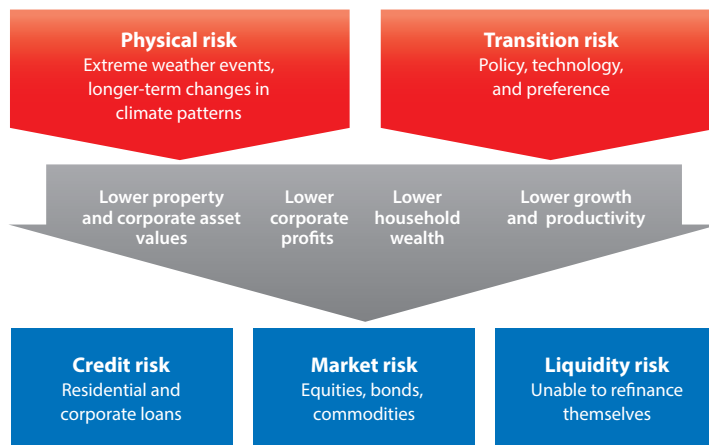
Physical risk
Extreme weather events, longer-term changes in climate patterns

Transition risk
Policy, technology, and preference

Lower property and corporate asset values

Lower corporate profits

Lower household wealth

Lower growth and productivity

Credit risk
Residential and corporate loans

Market risk
Equities, bonds, commodities

Liquidity risk
Unable to refinance themselves